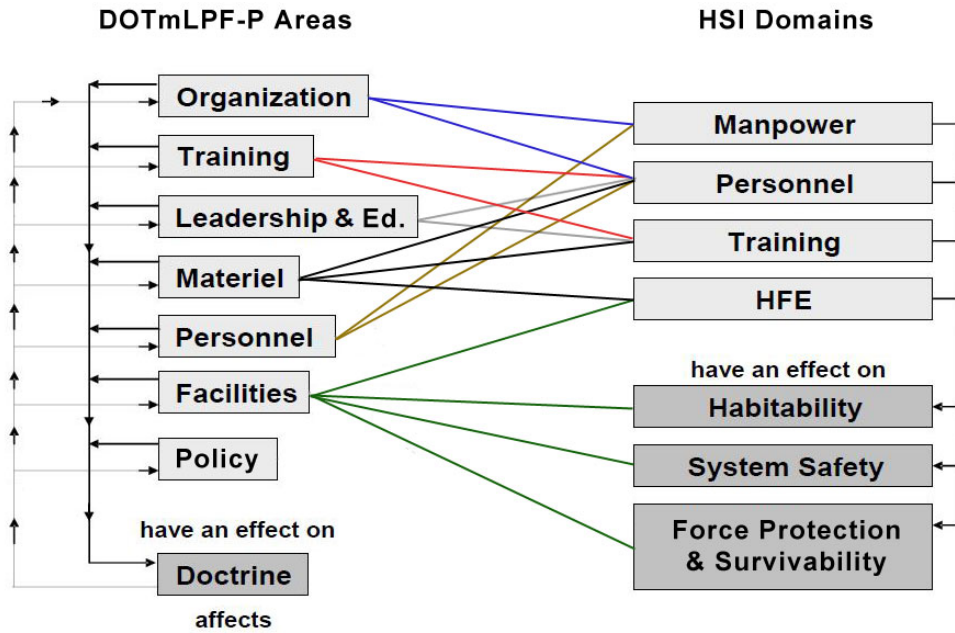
DOTmLPF-P Areas

HSI Domains

Organization

Training

Leadership & Ed.

Materiel

Personnel

Facilities

Policy

have an effect on

Doctrine

affects

Manpower

Personnel

Training

HFE

have an effect on

Habitability

System Safety

Force Protection & Survivability